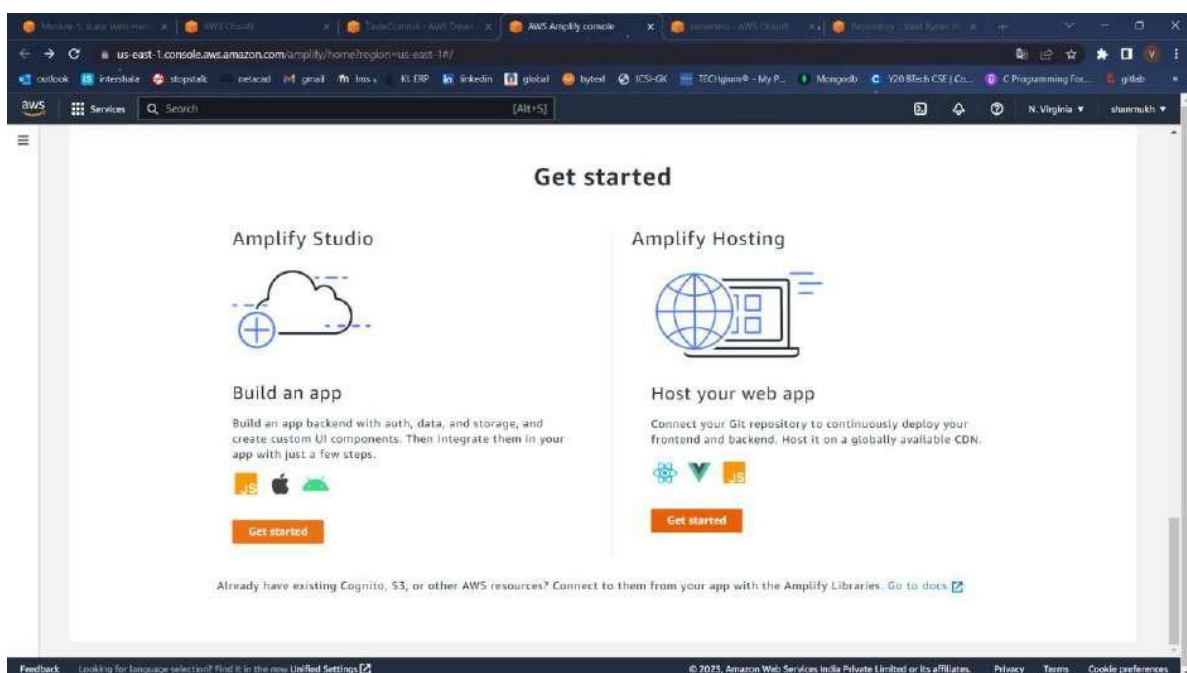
Module 5 Static Web Hos | AWS Cloud9 | CodeCommit - AWS Devel | AWS Amplify console | AWS Cloud9 | Repository - Visit Rooms

us-east-1.console.aws.amazon.com/amplify/home?region=us-east-1#/

outlook internshala stopstalk netacad gmail lms KL ERP linkedin global byted ICSI-GK TECHgium® - My P... Mongodb V20 BTech CSE | Co... C Programming For... gitlab

aws Services Search [Alt+S] N. Virginia ▾ shanmukh ▾

Get started

Amplify Studio

Build an app

Build an app backend with auth, data, and storage, and create custom UI components. Then integrate them in your app with just a few steps.

JS

Get started

Amplify Hosting

Host your web app

Connect your Git repository to continuously deploy your frontend and backend. Host it on a globally available CDN.

JS

Get started

Already have existing Cognito, S3, or other AWS resources? Connect to them from your app with the Amplify Libraries. Go to docs

Feedback Looking for language selection? Find it in the new Unified Settings © 2023, Amazon Web Services India Private Limited or its affiliates. Privacy Terms Cookie preferences